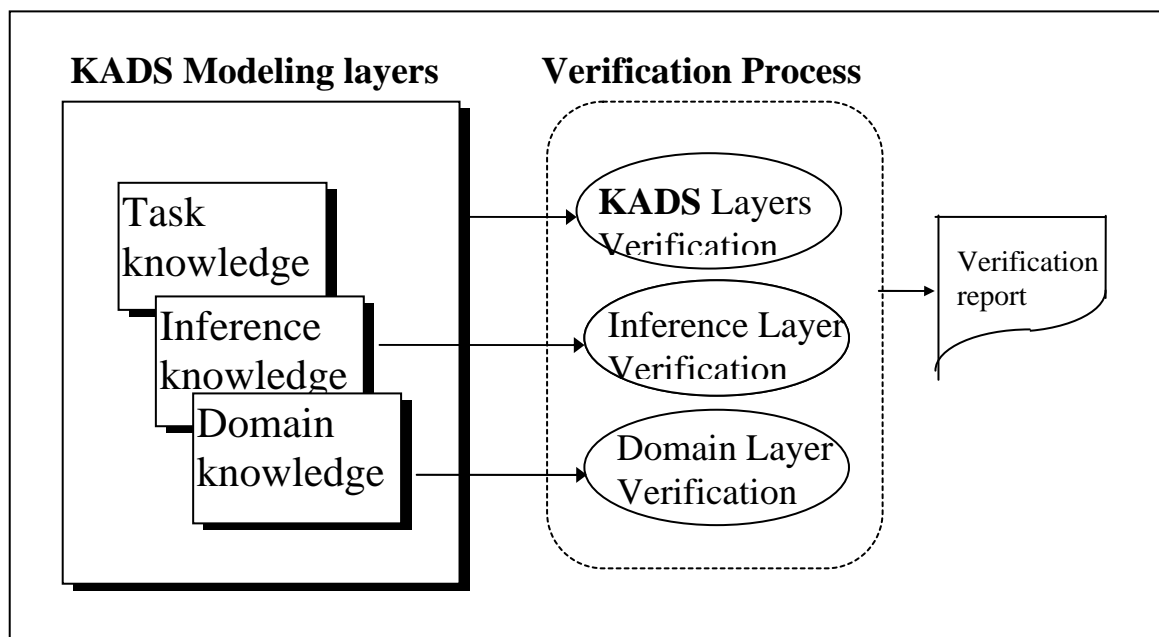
**KADS Modeling layers**

**Verification Process**

Task knowledge

Inference knowledge

Domain knowledge

**KADS** Layers Verification

Inference Layer Verification

Domain Layer Verification

Verification report